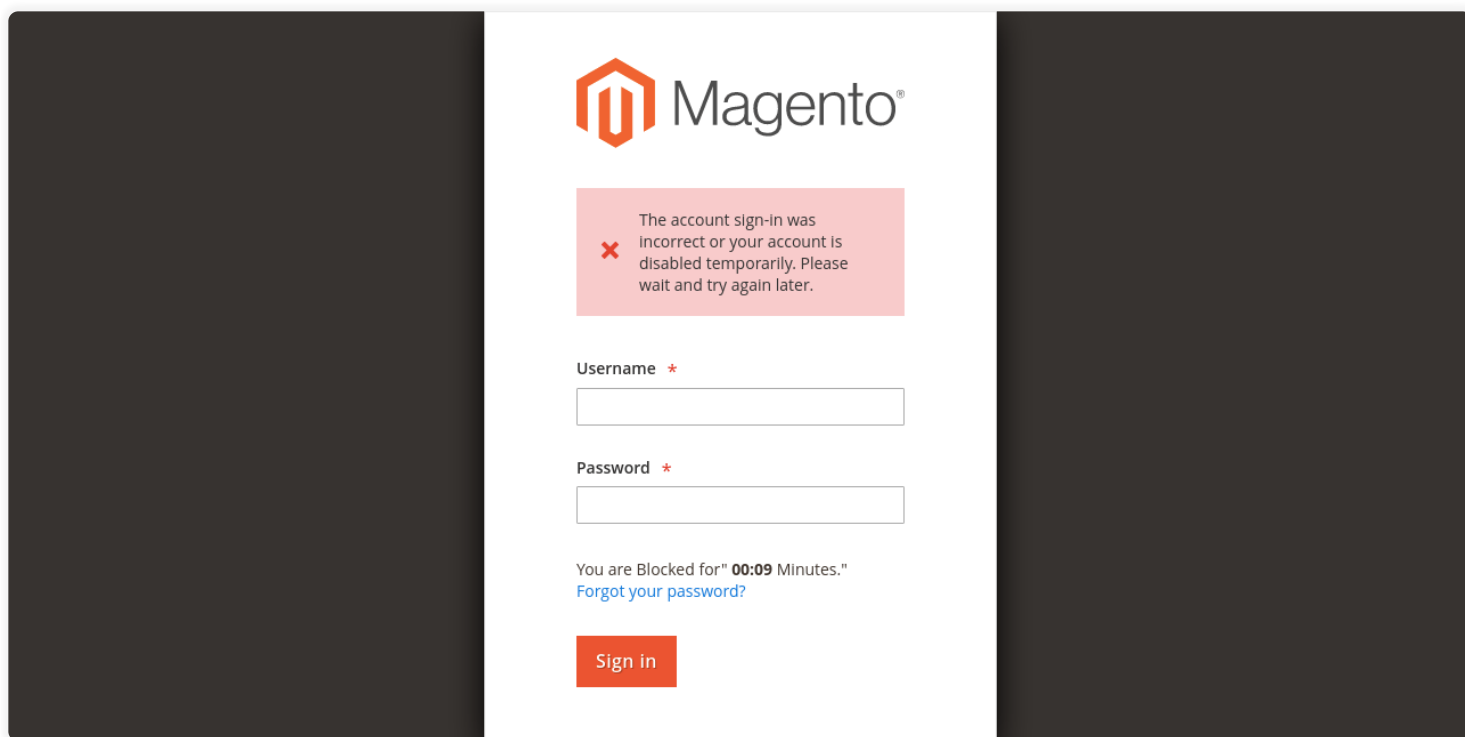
Magento®

The account sign-in was incorrect or your account is disabled temporarily. Please wait and try again later.

Username *

Password *

You are Blocked for" 00:09 Minutes."
Forgot your password?

Sign in